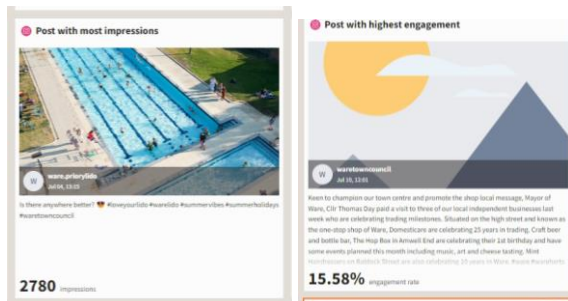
Post with most impressions

W ware.priorylido Jul 04, 13:05

Is there anywhere better? 😎 #loveyourlido #warelido #summervibes #summerholidays #waretowncouncil

2780 impressions

Post with highest engagement

W waretowncouncil Jul 18, 12:05

Keen to champion our town centre and promote the shop local message, Mayor of Ware, Cllr Thomas Day paid a visit to three of our local independent businesses last week who are celebrating trading milestones. Situated on the high street and known as the one-stop shop of Ware, Domesticare are celebrating 25 years in trading. Craft beer and bottle bar, The Hop Box in Amwell End are celebrating their 1st birthday and have some events planned this month including music, art and cheese tasting. Mint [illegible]

15.58% engagement rate